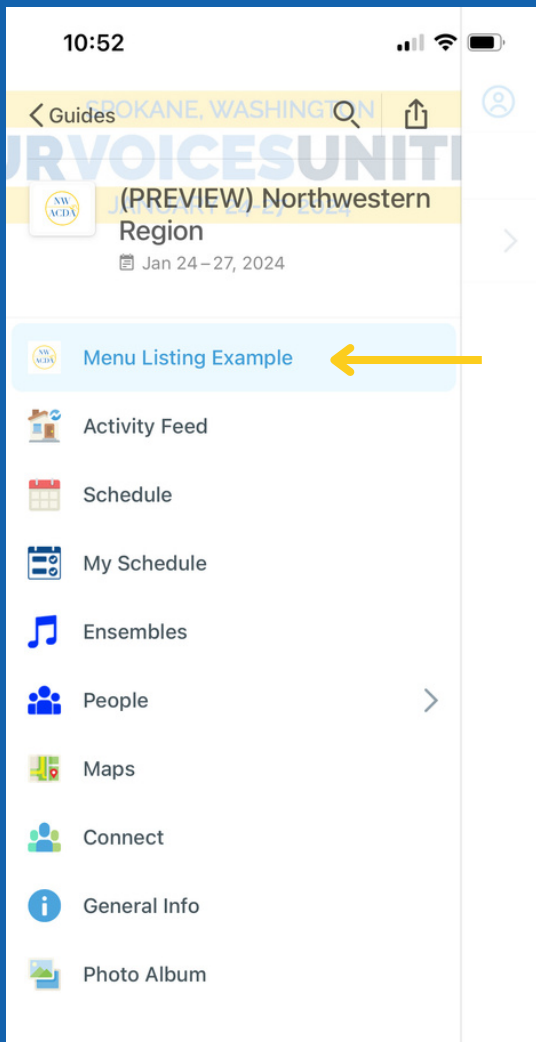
10:52

Guides

SPOKANE, WASHINGTON

URVOICESUNITI

JANUARY 24-27, 2024

NW ACDA

(PREVIEW) Northwestern Region

Jan 24 – 27, 2024

Menu Listing Example

Activity Feed

Schedule

My Schedule

Ensembles

People

Maps

Connect

General Info

Photo Album